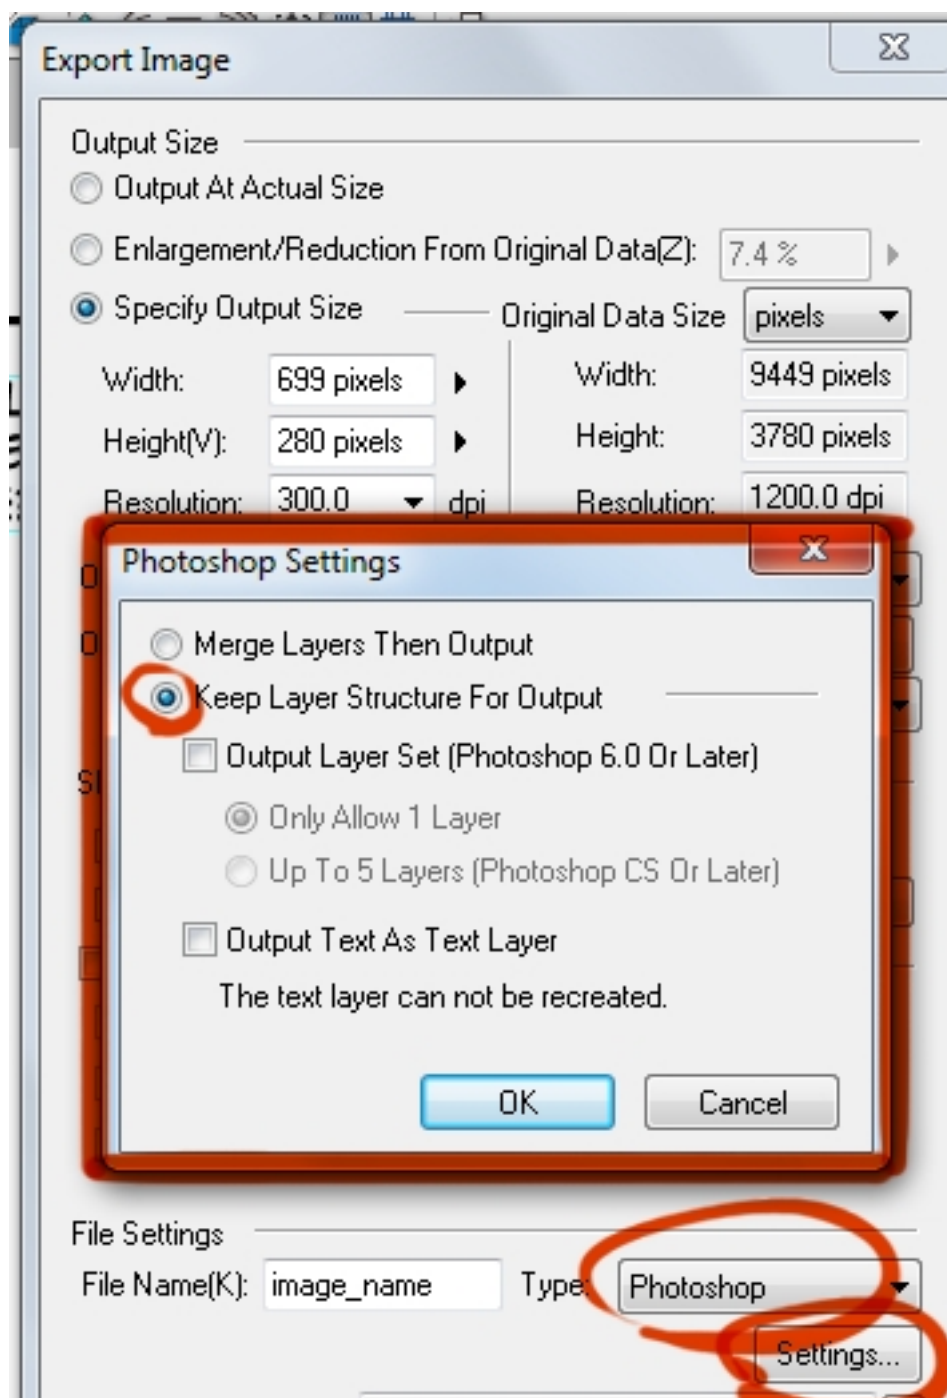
Export Image

Output Size
Output At Actual Size
Enlargement/Reduction From Original Data(Z): 7.4 %
Specify Output Size
Original Data Size pixels
Width: 699 pixels
Height(V): 280 pixels
Resolution: 300.0 dpi
Width: 9449 pixels
Height: 3780 pixels
Resolution: 1200.0 dpi

Photoshop Settings
Merge Layers Then Output
Keep Layer Structure For Output
Output Layer Set (Photoshop 6.0 Or Later)
Only Allow 1 Layer
Up To 5 Layers (Photoshop CS Or Later)
Output Text As Text Layer
The text layer can not be recreated.
OK
Cancel

File Settings
File Name(K): image_name
Type: Photoshop
Settings...